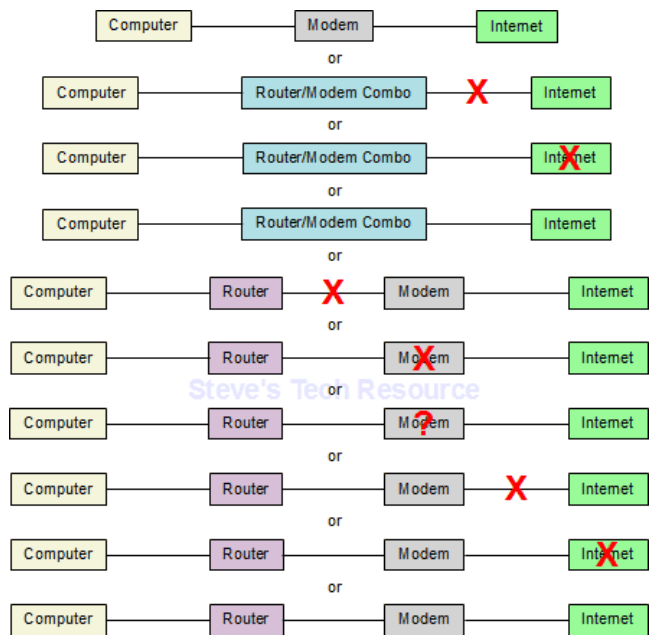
Computer Modem Internet

or

Computer Router/Modem Combo X Internet

or

Computer Router/Modem Combo Internet

or

Computer Router/Modem Combo Internet

or

Computer Router X Modem Internet

or

Computer Router Modem Internet

Steve's Tech Resource

or

Computer Router Modem ? Internet

or

Computer Router Modem X Internet

or

Computer Router Modem Internet

or

Computer Router Modem Internet